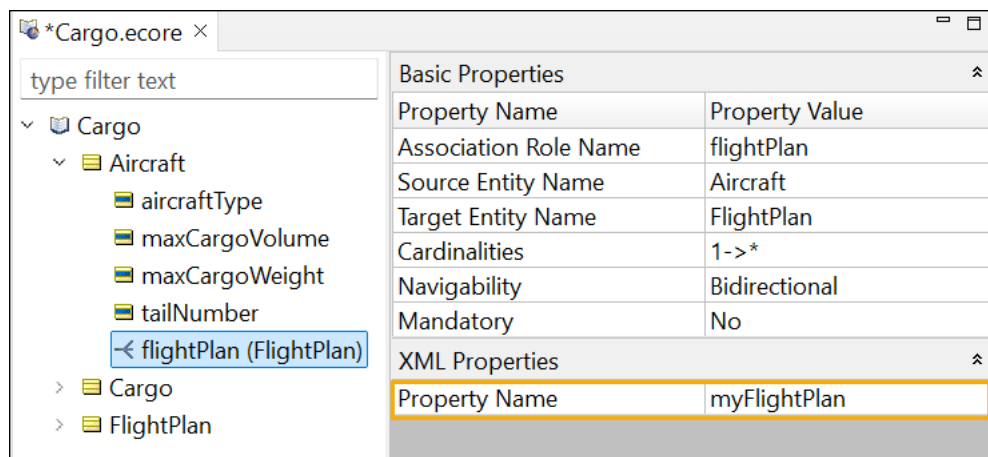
*Cargo.ecore ×

type filter text

Cargo
Aircraft
aircraftType
maxCargoVolume
maxCargoWeight
tailNumber
flightPlan (FlightPlan)
Cargo
FlightPlan

Basic Properties

| Property Name | Property Value |
|---|---|
| Association Role Name | flightPlan |
| Source Entity Name | Aircraft |
| Target Entity Name | FlightPlan |
| Cardinalities | 1->* |
| Navigability | Bidirectional |
| Mandatory | No |

XML Properties

| Property Name | myFlightPlan |
|---|---|